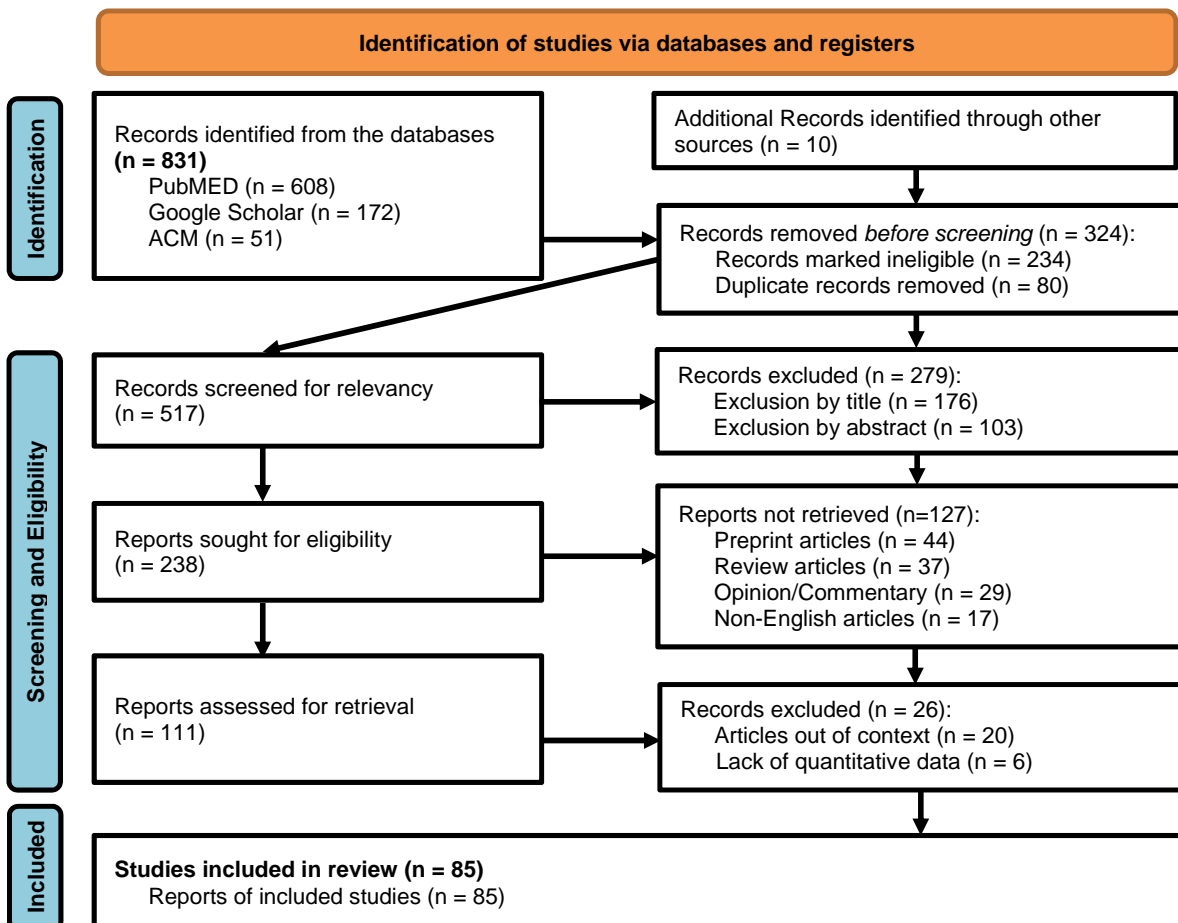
Identification of studies via databases and registers

Identification

Records identified from the databases
**(n = 831)**
PubMED (n = 608)
Google Scholar (n = 172)
ACM (n = 51)

Additional Records identified through other sources (n = 10)

Records removed *before screening* (n = 324):
Records marked ineligible (n = 234)
Duplicate records removed (n = 80)

Screening and Eligibility

Records screened for relevancy (n = 517)

Records excluded (n = 279):
Exclusion by title (n = 176)
Exclusion by abstract (n = 103)

Reports sought for eligibility (n = 238)

Reports not retrieved (n=127):
Preprint articles (n = 44)
Review articles (n = 37)
Opinion/Commentary (n = 29)
Non-English articles (n = 17)

Reports assessed for retrieval (n = 111)

Records excluded (n = 26):
Articles out of context (n = 20)
Lack of quantitative data (n = 6)

Included

**Studies included in review (n = 85)**
Reports of included studies (n = 85)